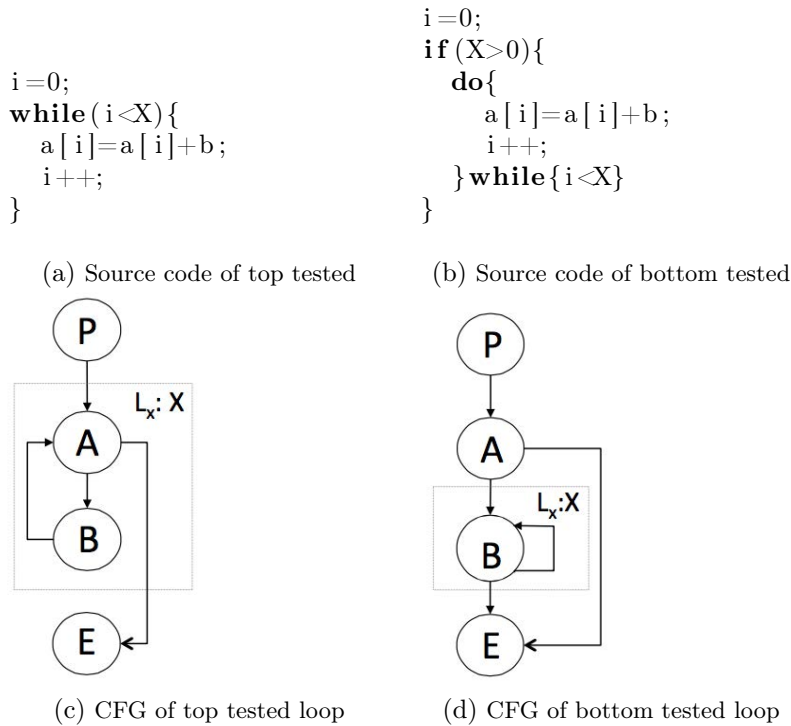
i =0;
while ( i<X){
a [ i]=a [ i]+b ;
i++;
}

(a) Source code of top tested

i =0;
if (X>0){
do{
a [ i]=a [ i]+b ;
i++;
}while{ i<X}
}

(b) Source code of bottom tested

P

$L_x$: X

A

B

E

(c) CFG of top tested loop

P

A

$L_x$:X

B

E

(d) CFG of bottom tested loop